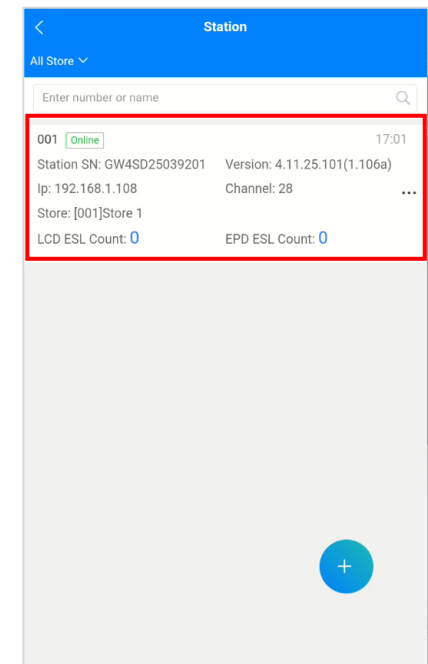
Station

All Store

Enter number or name

001 Online 17:01

Station SN: GW4SD25039201 Version: 4.11.25.101(1.106a)

Ip: 192.168.1.108 Channel: 28

Store: [001]Store 1

LCD ESL Count: 0 EPD ESL Count: 0

+